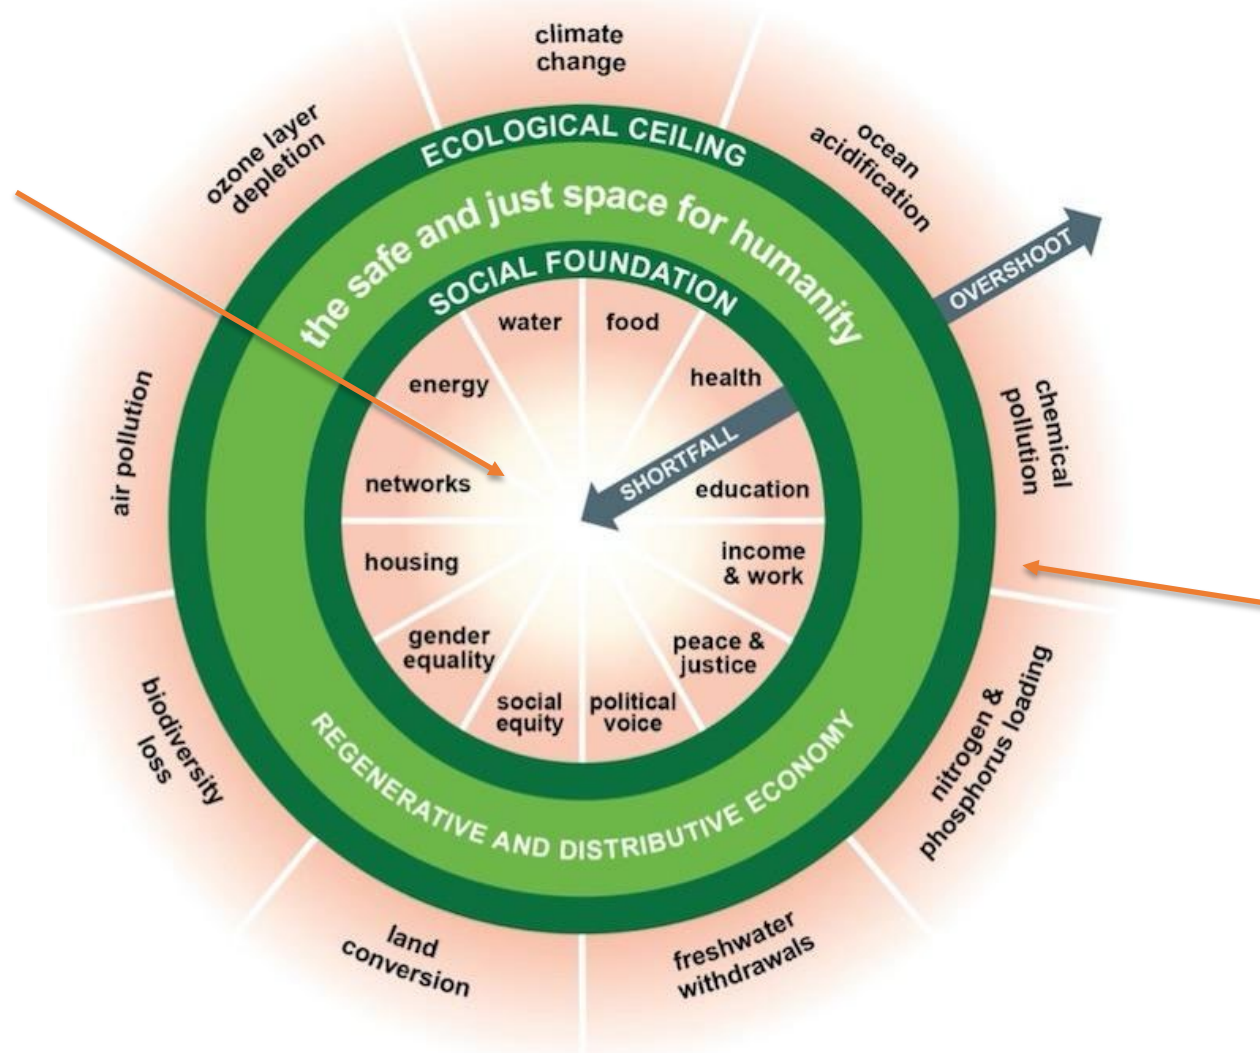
climate change

ocean acidification

chemical pollution

nitrogen & phosphorus loading

freshwater withdrawals

land conversion

biodiversity loss

air pollution

ozone layer depletion

ECOLOGICAL CEILING

the safe and just space for humanity

OVERSHOOT

SOCIAL FOUNDATION

water

food

health

education

income & work

peace & justice

political voice

social equity

gender equality

housing

networks

energy

SHORTFALL

REGENERATIVE AND DISTRIBUTIVE ECONOMY